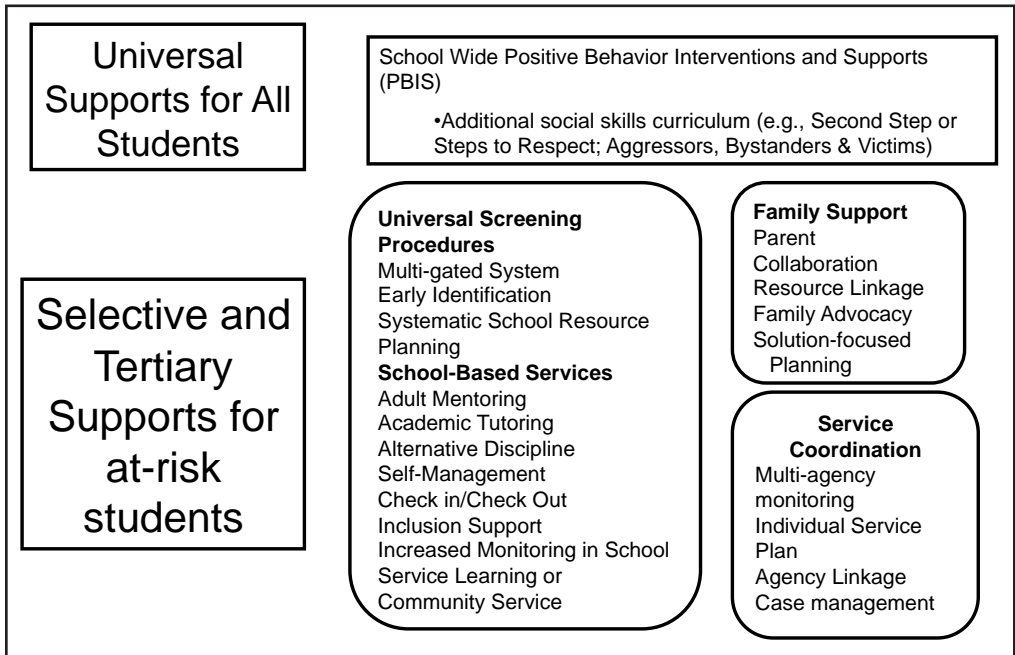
Universal Supports for All Students

School Wide Positive Behavior Interventions and Supports (PBIS)

•Additional social skills curriculum (e.g., Second Step or Steps to Respect; Aggressors, Bystanders & Victims)

Selective and Tertiary Supports for at-risk students

**Universal Screening Procedures**
Multi-gated System
Early Identification
Systematic School Resource Planning
**School-Based Services**
Adult Mentoring
Academic Tutoring
Alternative Discipline
Self-Management
Check in/Check Out
Inclusion Support
Increased Monitoring in School
Service Learning or Community Service

**Family Support**
Parent Collaboration
Resource Linkage
Family Advocacy
Solution-focused Planning

**Service Coordination**
Multi-agency monitoring
Individual Service Plan
Agency Linkage
Case management